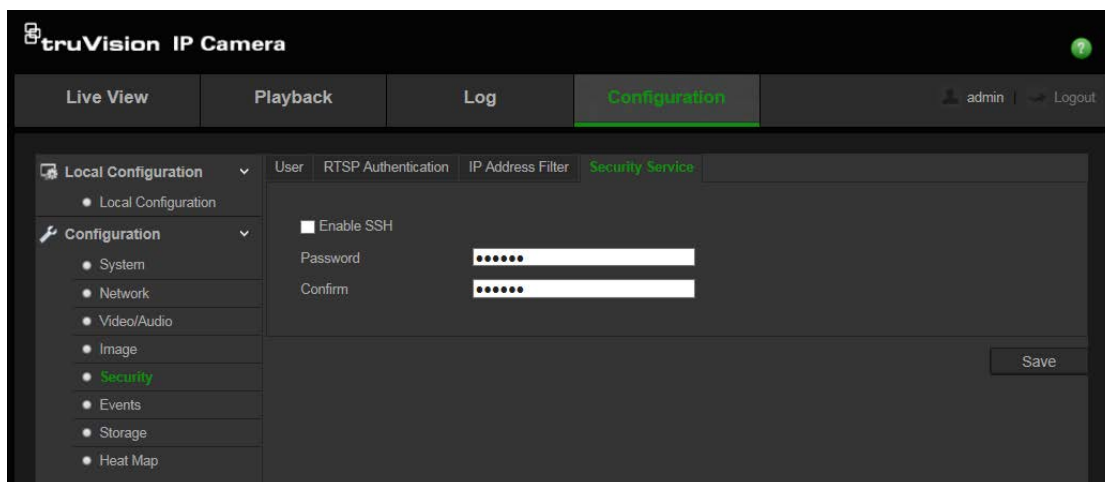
truVision IP Camera

Live View | Playback | Log | Configuration | admin | Logout

Local Configuration
• Local Configuration
Configuration
• System
• Network
• Video/Audio
• Image
• Security
• Events
• Storage
• Heat Map

User | RTSP Authentication | IP Address Filter | Security Service

Enable SSH
Password ••••••
Confirm ••••••

Save